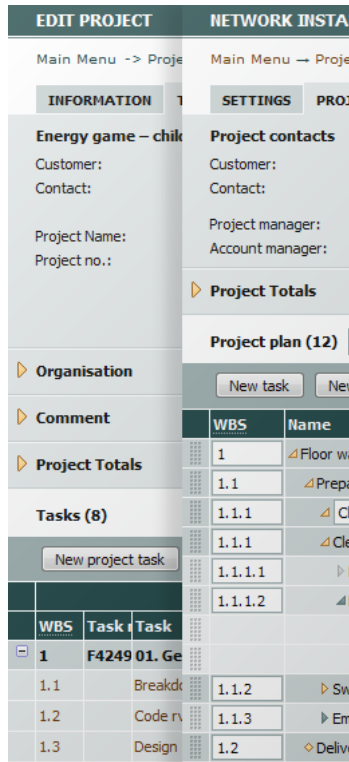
EDIT PROJECT

Main Menu -> Proje

INFORMATION T

Energy game – chil

Customer:

Contact:

Project Name:

Project no.:

Organisation

Comment

Project Totals

Tasks (8)

New project task

| WBS | Task | Task |
|---|---|---|
| 1 | F4249 | 01. Ge |
| 1.1 | | Breakdo |
| 1.2 | | Code r |
| 1.3 | | Design |

NETWORK INSTA

Main Menu → Proje

SETTINGS PRO

Project contacts

Customer:

Contact:

Project manager:

Account manager:

Project Totals

Project plan (12)

New task Ne

| WBS | Name |
|---|---|
| 1 | Floor w |
| 1.1 | Prep |
| 1.1.1 | Cl |
| 1.1.1 | Cle |
| 1.1.1.1 | |
| 1.1.1.2 | |
| | |
| | |
| 1.1.2 | Sw |
| 1.1.3 | Em |
| 1.2 | Deliv |